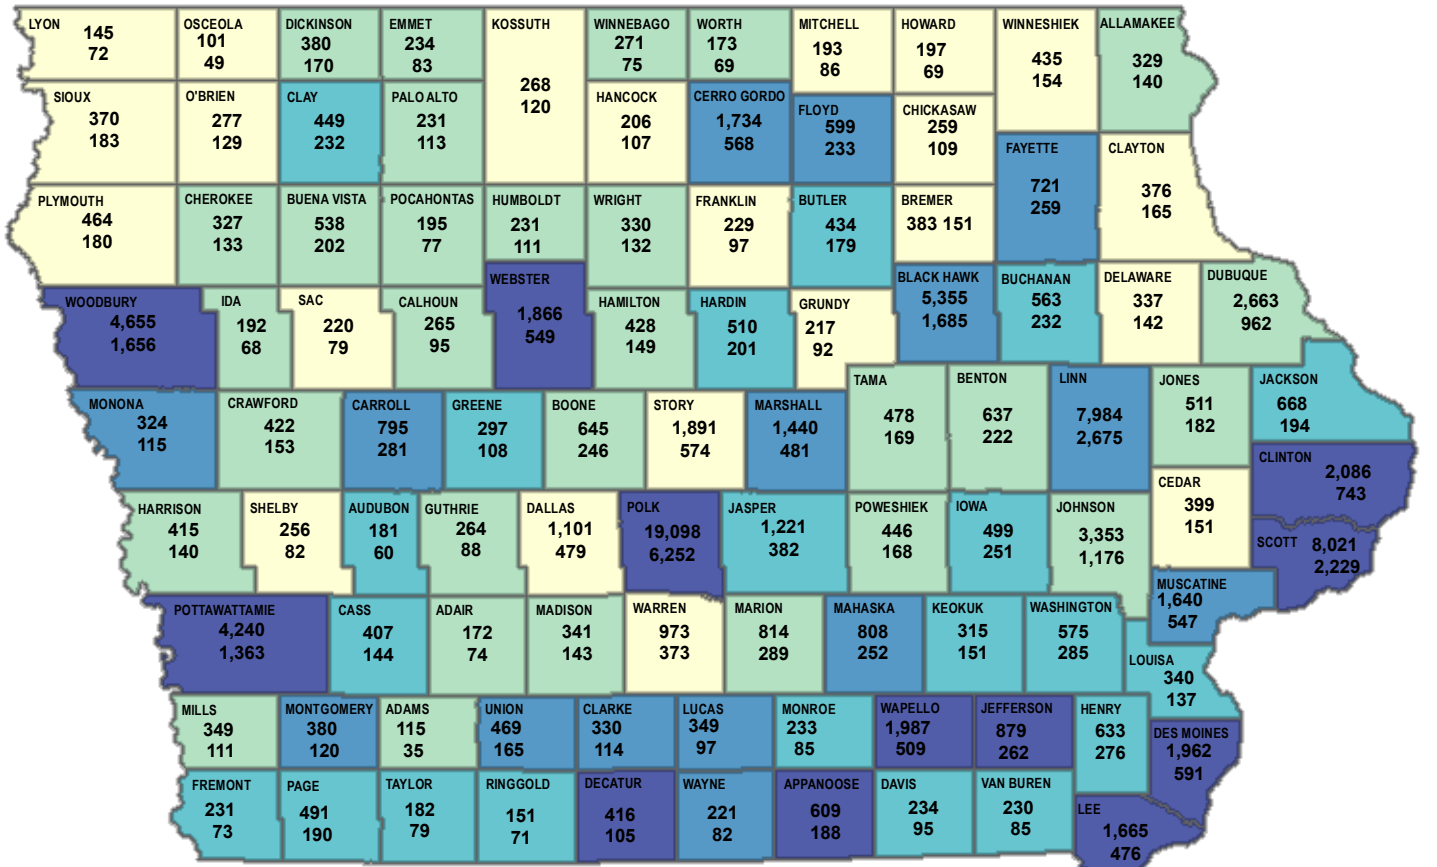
LYON
145
72

OSCEOLA
101
49

DICKINSON
380
170

EMMET
234
83

KOSSUTH
268
120

WINNEBAGO
271
75

WORTH
173
69

MITCHELL
193
86

HOWARD
197
69

WINNESHIEK
435
154

ALLAMAKEE
329
140

SIOUX
370
183

O'BRIEN
277
129

CLAY
449
232

PALO ALTO
231
113

HANCOCK
206
107

CERRO GORDO
1,734
568

FLOYD
599
233

CHICKASAW
259
109

FAYETTE
721
259

CLAYTON
376
165

PLYMOUTH
464
180

CHEROKEE
327
133

BUENA VISTA
538
202

POCAHONTAS
195
77

HUMBOLDT
231
111

WRIGHT
330
132

FRANKLIN
229
97

BUTLER
434
179

BREMER
383 151

WEBSTER
1,866
549

BLACK HAWK
5,355
1,685

BUCHANAN
563
232

DELAWARE
337
142

DUBUQUE
2,663
962

WOODBURY
4,655
1,656

IDA
192
68

SAC
220
79

CALHOUN
265
95

HAMILTON
428
149

HARDIN
510
201

GRUNDY
217
92

TAMA
478
169

BENTON
637
222

LINN
7,984
2,675

JONES
511
182

JACKSON
668
194

MONONA
324
115

CRAWFORD
422
153

CARROLL
795
281

GREENE
297
108

BOONE
645
246

STORY
1,891
574

MARSHALL
1,440
481

CLINTON
2,086
743

CEDAR
399
151

HARRISON
415
140

SHELBY
256
82

AUDUBON
181
60

GUTHRIE
264
88

DALLAS
1,101
479

POLK
19,098
6,252

JASPER
1,221
382

POWESHIEK
446
168

IOWA
499
251

JOHNSON
3,353
1,176

SCOTT
8,021
2,229

MUSCATINE
1,640
547

POTTAWATTAMIE
4,240
1,363

CASS
407
144

ADAIR
172
74

MADISON
341
143

WARREN
973
373

MARION
814
289

MAHASKA
808
252

KEOKUK
315
151

WASHINGTON
575
285

LOUISA
340
137

MILLS
349
111

MONTGOMERY
380
120

ADAMS
115
35

UNION
469
165

CLARKE
330
114

LUCAS
349
97

MONROE
233
85

WAPELLO
1,987
509

JEFFERSON
879
262

HENRY
633
276

DES MOINES
1,962
591

FREMONT
231
73

PAGE
491
190

TAYLOR
182
79

RINGGOLD
151
71

DECATUR
416
105

WAYNE
221
82

APPANOOSE
609
188

DAVIS
234
95

VAN BUREN
230
85

LEE
1,665
476